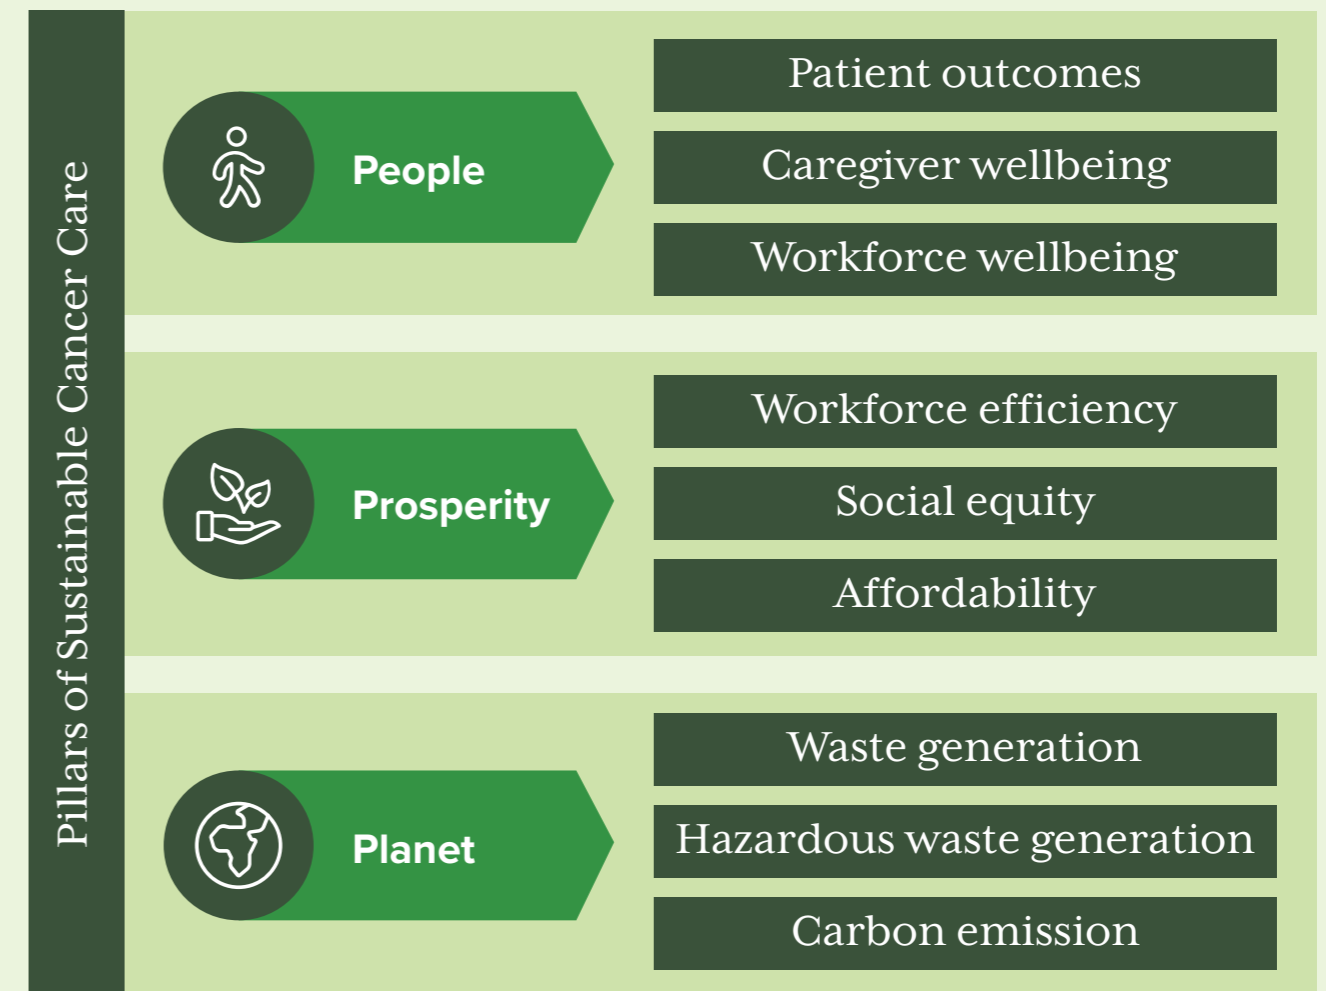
Pillars of Sustainable Cancer Care

People

Patient outcomes

Caregiver wellbeing

Workforce wellbeing

Prosperity

Workforce efficiency

Social equity

Affordability

Planet

Waste generation

Hazardous waste generation

Carbon emission